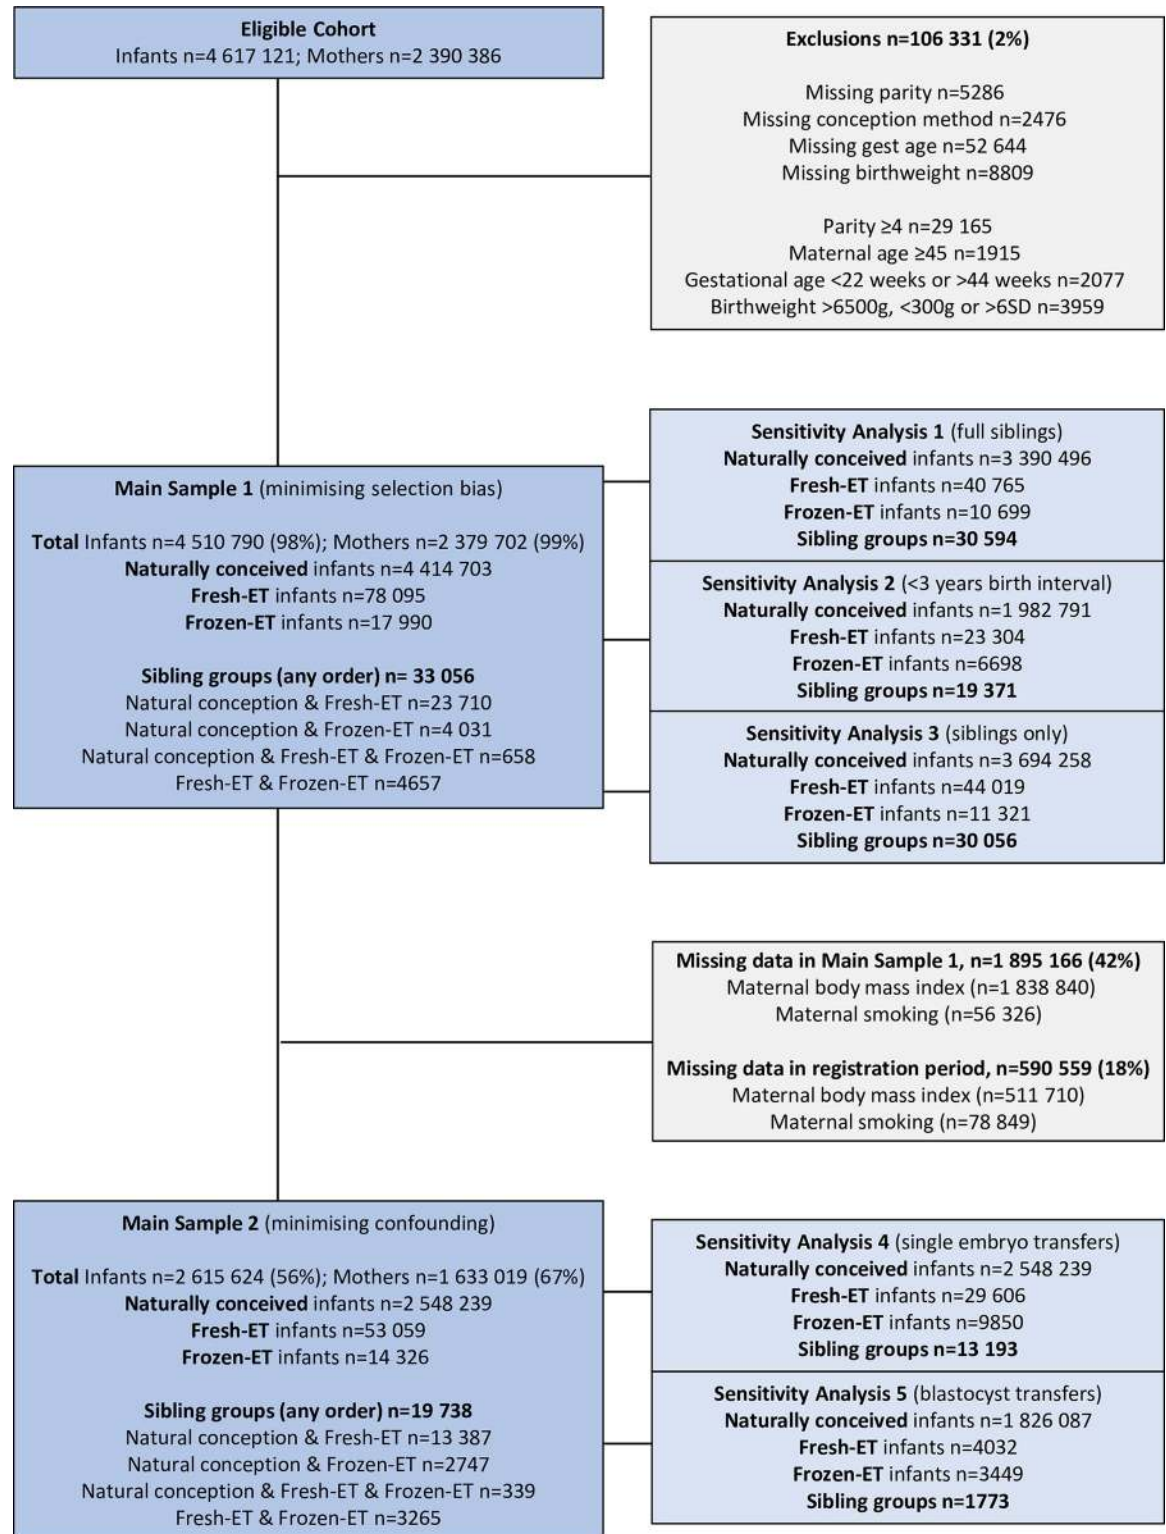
Eligible Cohort
Infants n=4 617 121; Mothers n=2 390 386

Exclusions n=106 331 (2%)

Missing parity n=5286
Missing conception method n=2476
Missing gest age n=52 644
Missing birthweight n=8809

Parity ≥4 n=29 165
Maternal age ≥45 n=1915
Gestational age <22 weeks or >44 weeks n=2077
Birthweight >6500g, <300g or >6SD n=3959

Main Sample 1 (minimising selection bias)

Total Infants n=4 510 790 (98%); Mothers n=2 379 702 (99%)
Naturally conceived infants n=4 414 703
Fresh-ET infants n=78 095
Frozen-ET infants n=17 990

Sibling groups (any order) n= 33 056
Natural conception & Fresh-ET n=23 710
Natural conception & Frozen-ET n=4 031
Natural conception & Fresh-ET & Frozen-ET n=658
Fresh-ET & Frozen-ET n=4657

Sensitivity Analysis 1 (full siblings)
Naturally conceived infants n=3 390 496
Fresh-ET infants n=40 765
Frozen-ET infants n=10 699
Sibling groups n=30 594

Sensitivity Analysis 2 (<3 years birth interval)
Naturally conceived infants n=1 982 791
Fresh-ET infants n=23 304
Frozen-ET infants n=6698
Sibling groups n=19 371

Sensitivity Analysis 3 (siblings only)
Naturally conceived infants n=3 694 258
Fresh-ET infants n=44 019
Frozen-ET infants n=11 321
Sibling groups n=30 056

Missing data in Main Sample 1, n=1 895 166 (42%)
Maternal body mass index (n=1 838 840)
Maternal smoking (n=56 326)

Missing data in registration period, n=590 559 (18%)
Maternal body mass index (n=511 710)
Maternal smoking (n=78 849)

Main Sample 2 (minimising confounding)

Total Infants n=2 615 624 (56%); Mothers n=1 633 019 (67%)
Naturally conceived infants n=2 548 239
Fresh-ET infants n=53 059
Frozen-ET infants n=14 326

Sibling groups (any order) n=19 738
Natural conception & Fresh-ET n=13 387
Natural conception & Frozen-ET n=2747
Natural conception & Fresh-ET & Frozen-ET n=339
Fresh-ET & Frozen-ET n=3265

Sensitivity Analysis 4 (single embryo transfers)
Naturally conceived infants n=2 548 239
Fresh-ET infants n=29 606
Frozen-ET infants n=9850
Sibling groups n=13 193

Sensitivity Analysis 5 (blastocyst transfers)
Naturally conceived infants n=1 826 087
Fresh-ET infants n=4032
Frozen-ET infants n=3449
Sibling groups n=1773